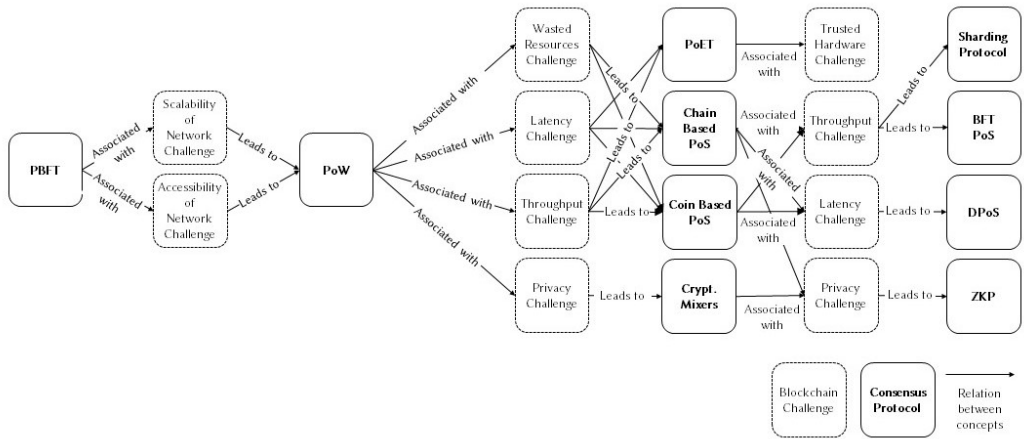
PBFT

Associated with

Associated with

Scalability of Network Challenge

Accessibility of Network Challenge

Leads to

Leads to

PoW

Associated with

Associated with

Associated with

Associated with

Wasted Resources Challenge

Latency Challenge

Throughput Challenge

Privacy Challenge

Leads to

Leads to

Leads to

Leads to

Leads to

PoET

Chain Based PoS

Coin Based PoS

Crypt. Mixers

Associated with

Associated with

Associated with

Associated with

Associated with

Trusted Hardware Challenge

Throughput Challenge

Latency Challenge

Privacy Challenge

Leads to

Leads to

Leads to

Leads to

Sharding Protocol

BFT PoS

DPoS

ZKP

Blockchain Challenge

Consensus Protocol

Relation between concepts